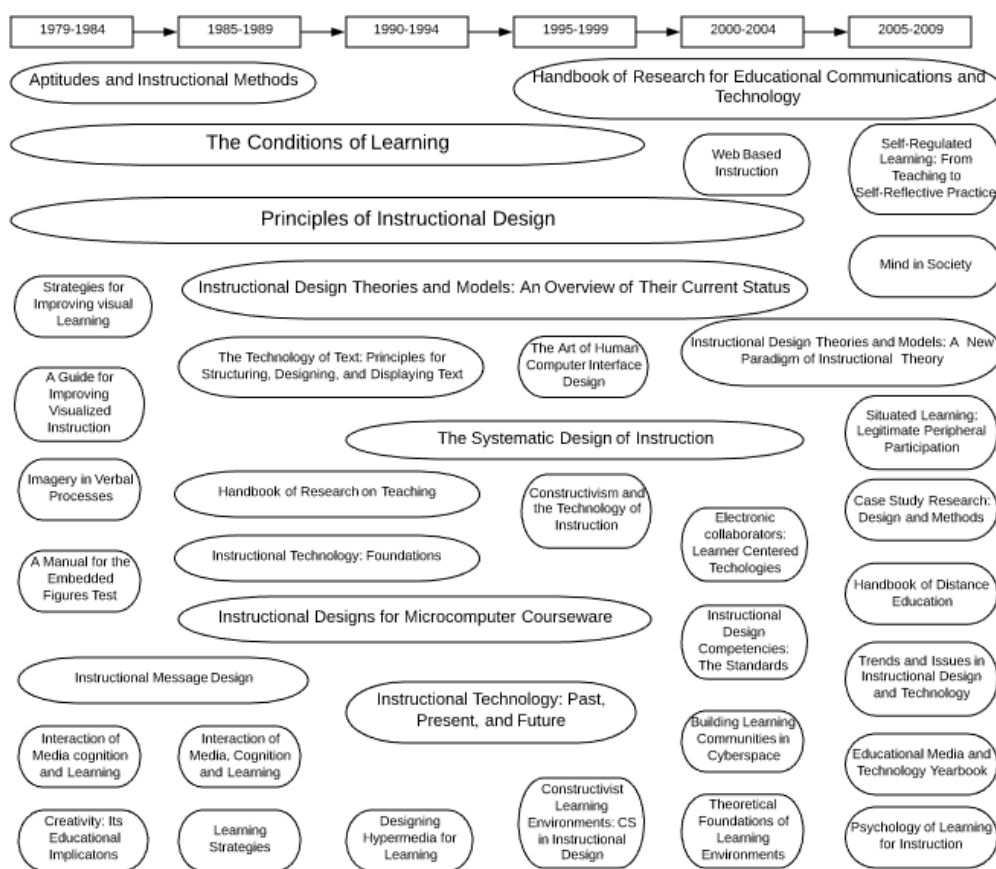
1979-1984
1985-1989
1990-1994
1995-1999
2000-2004
2005-2009

Aptitudes and Instructional Methods

Handbook of Research for Educational Communications and Technology

The Conditions of Learning

Web Based Instruction

Self-Regulated Learning: From Teaching to Self-Reflective Practice

Principles of Instructional Design

Mind in Society

Strategies for Improving visual Learning

Instructional Design Theories and Models: An Overview of Their Current Status

The Technology of Text: Principles for Structuring, Designing, and Displaying Text

The Art of Human Computer Interface Design

Instructional Design Theories and Models: A New Paradigm of Instructional Theory

A Guide for Improving Visualized Instruction

Situated Learning: Legitimate Peripheral Participation

The Systematic Design of Instruction

Imagery in Verbal Processes

Handbook of Research on Teaching

Constructivism and the Technology of Instruction

Case Study Research: Design and Methods

Electronic collaborators: Learner Centered Techologies

A Manual for the Embedded Figures Test

Instructional Technology: Foundations

Handbook of Distance Education

Instructional Designs for Microcomputer Courseware

Instructional Design Competencies: The Standards

Instructional Message Design

Trends and Issues in Instructional Design and Technology

Instructional Technology: Past, Present, and Future

Interaction of Media cognition and Learning

Interaction of Media, Cognition and Learning

Building Learning Communities in Cyberspace

Educational Media and Technology Yearbook

Creativity: Its Educational Implicatons

Learning Strategies

Designing Hypermedia for Learning

Constructivist Learning Environments: CS in Instructional Design

Theoretical Foundations of Learning Environments

Psychology of Learning for Instruction